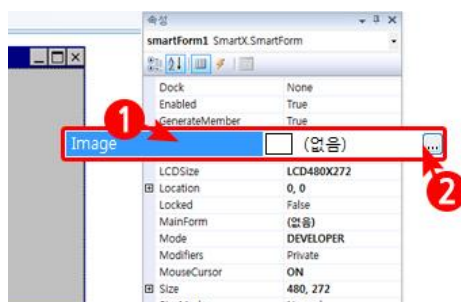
속성
smartForm1 SmartX.SmartForm

| | |
|---|---|
| Dock | None |
| Enabled | True |
| GenerateMember | True |
| Image | (없음) |
| LCDSize | LCD480X272 |
| ⊞ Location | 0, 0 |
| Locked | False |
| MainForm | (없음) |
| Mode | DEVELOPER |
| Modifiers | Private |
| MouseCursor | ON |
| ⊞ Size | 480, 272 |

1
2
...